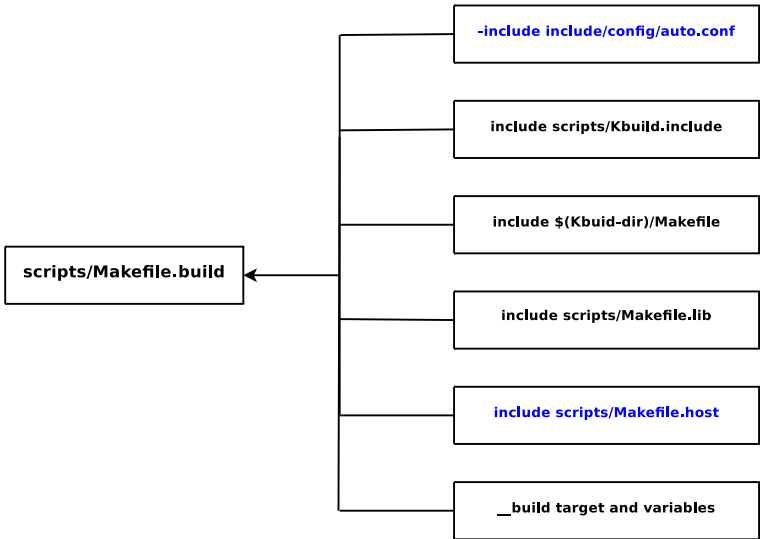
scripts/Makefile.build

-include include/config/auto.conf

include scripts/Kbuild.include

include $(Kbuid-dir)/Makefile

include scripts/Makefile.lib

include scripts/Makefile.host

__build target and variables